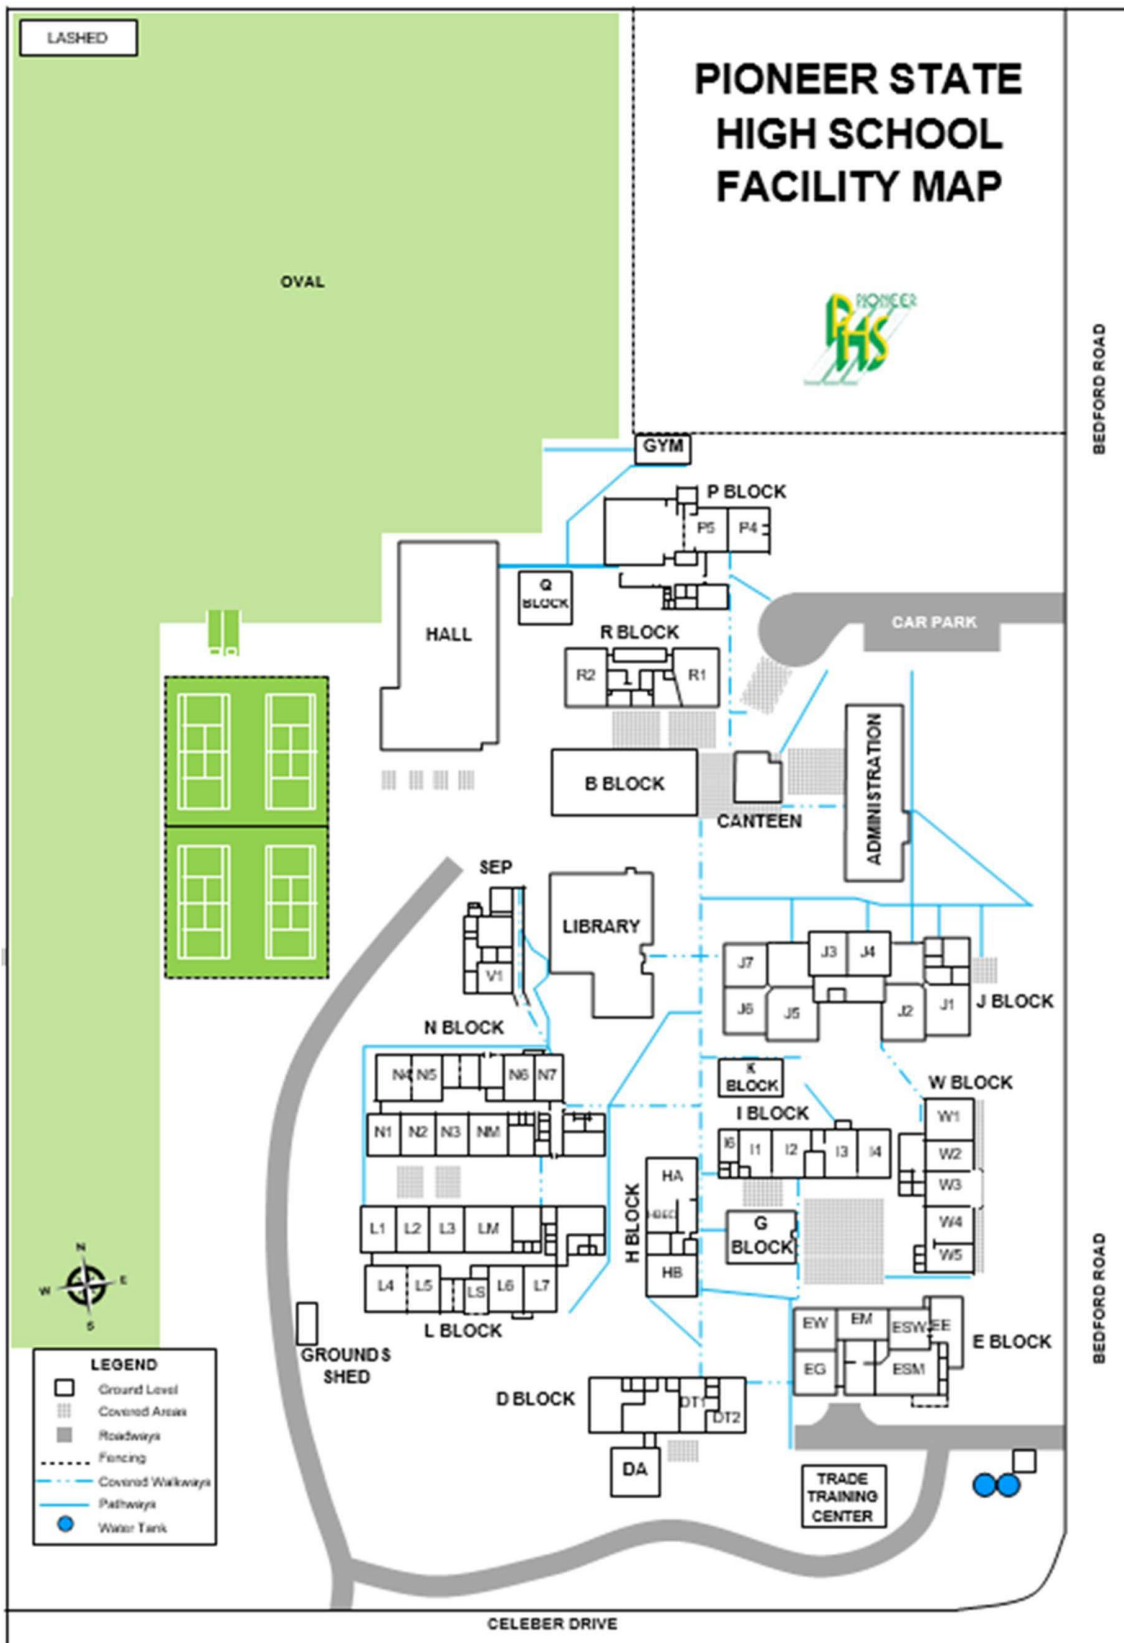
LASHED

PIONEER STATE HIGH SCHOOL FACILITY MAP

OVAL

PIONEER
PHS

BEDFORD ROAD

GYM

P BLOCK
P5
P4

Q BLOCK

HALL

R BLOCK
R2
R1

CAR PARK

B BLOCK

CANTEEN

ADMINISTRATION

SEP

LIBRARY

V1

J7
J3
J4
J6
J5
J2
J1
J BLOCK

N BLOCK
N4
N5
N6
N7
N1
N2
N3
NM

K BLOCK

W BLOCK
W1
W2
W3
W4
W5

I BLOCK
I6
I1
I2
I3
I4

HA
HB
H BLOCK

G BLOCK

L1
L2
L3
LM
L4
L5
LS
L6
L7
L BLOCK

N
W
E
S

GROUNDS SHED

EW
EM
ESW
EE
EG
ESM
E BLOCK

BEDFORD ROAD

D BLOCK
DT1
DT2
DA

TRADE TRAINING CENTER

LEGEND
Ground Level
Covered Areas
Roadways
Fencing
Covered Walkways
Pathways
Water Tank

CELEBER DRIVE